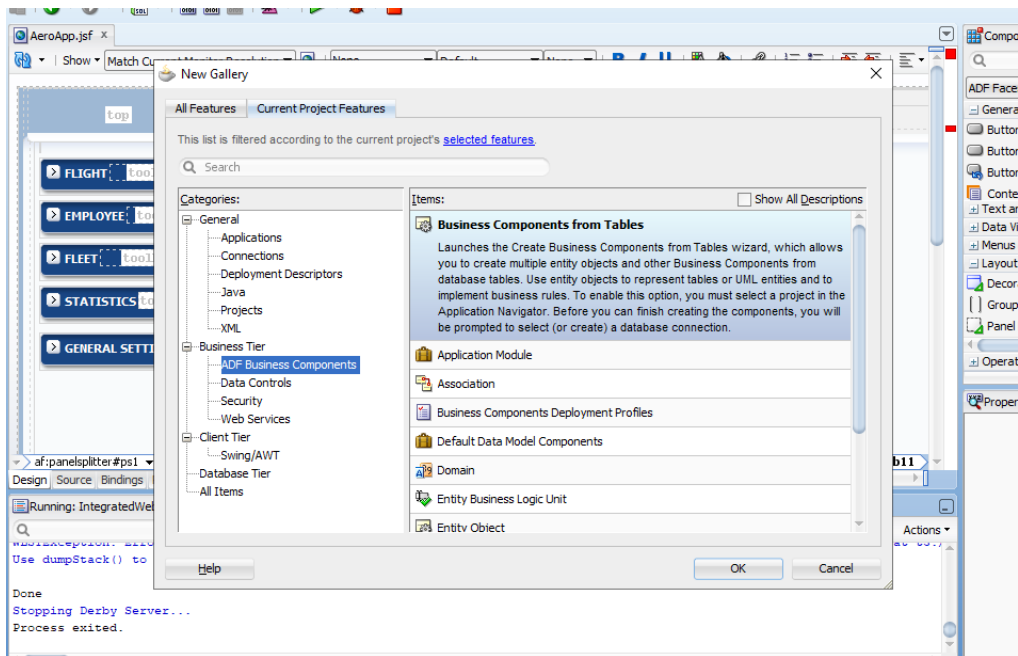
AeroApp.jsf ×

Show ▾ Match Cu

top

FLIGHT tool

EMPLOYEE to

FLEET tool

STATISTICS to

GENERAL SETTI

af:panelsplitter#ps1

Design Source Bindings

Running: IntegratedWeb

Use dumpStack() to

Done
Stopping Derby Server...
Process exited.

b11

Actions ▾

Compo

ADF Face

Genera

Button

Button

Button

Conte

Text ar

Data Vi

Menus

Layout

Decor

Group

Panel

Operat

Proper

New Gallery

All Features | Current Project Features

This list is filtered according to the current project's selected features.

Search

Categories:

General
Applications
Connections
Deployment Descriptors
Java
Projects
XML
Business Tier
ADF Business Components
Data Controls
Security
Web Services
Client Tier
Swing/AWT
Database Tier
All Items

Items:

Show All Descriptions

Business Components from Tables

Launches the Create Business Components from Tables wizard, which allows you to create multiple entity objects and other Business Components from database tables. Use entity objects to represent tables or UML entities and to implement business rules. To enable this option, you must select a project in the Application Navigator. Before you can finish creating the components, you will be prompted to select (or create) a database connection.

Application Module

Association

Business Components Deployment Profiles

Default Data Model Components

Domain

Entity Business Logic Unit

Entity Object

Help

OK

Cancel